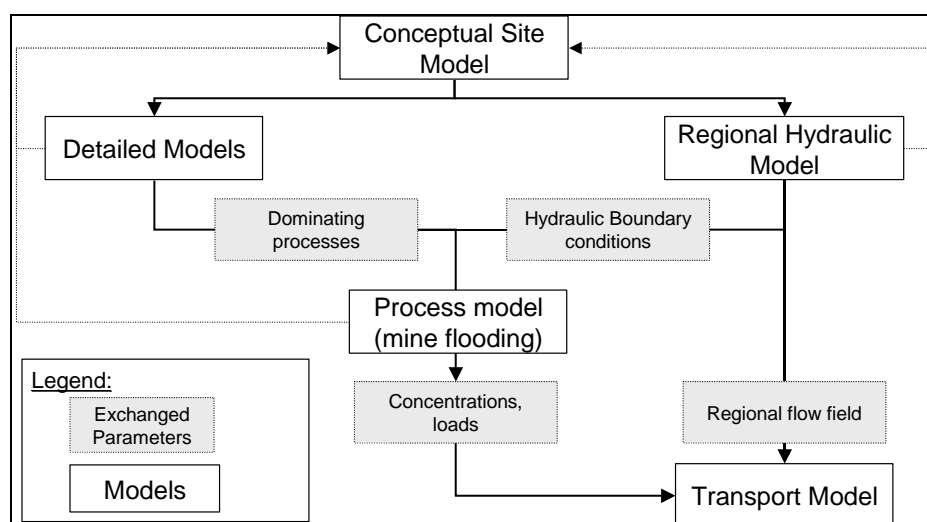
Conceptual Site Model

Detailed Models

Regional Hydraulic Model

Dominating processes

Hydraulic Boundary conditions

Process model (mine flooding)

Legend:

Exchanged Parameters

Models

Concentrations, loads

Regional flow field

Transport Model